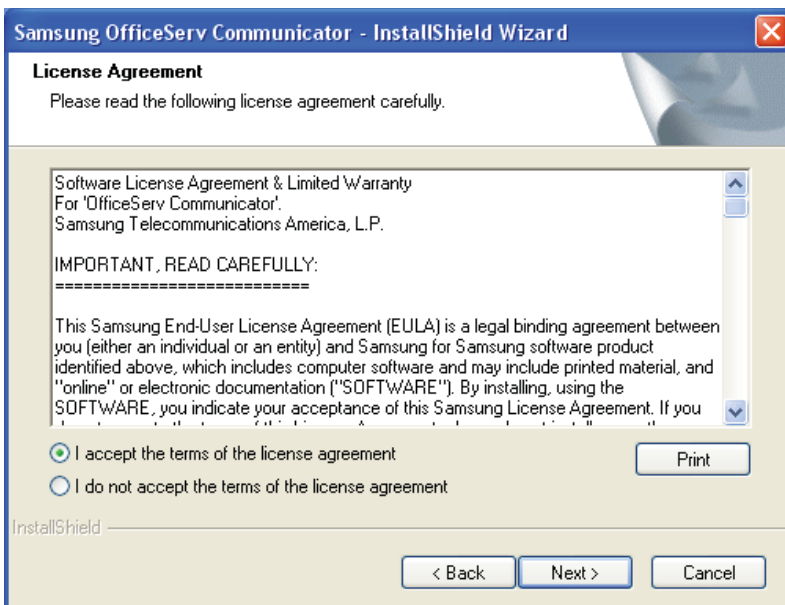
Samsung OfficeServ Communicator - InstallShield Wizard

License Agreement

Please read the following license agreement carefully.

Software License Agreement & Limited Warranty
For 'OfficeServ Communicator'.
Samsung Telecommunications America, L.P.

IMPORTANT, READ CAREFULLY:
===========================

This Samsung End-User License Agreement (EULA) is a legal binding agreement between you (either an individual or an entity) and Samsung for Samsung software product identified above, which includes computer software and may include printed material, and "online" or electronic documentation ("SOFTWARE"). By installing, using the SOFTWARE, you indicate your acceptance of this Samsung License Agreement. If you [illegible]

I accept the terms of the license agreement

I do not accept the terms of the license agreement

Print

InstallShield

< Back

Next >

Cancel